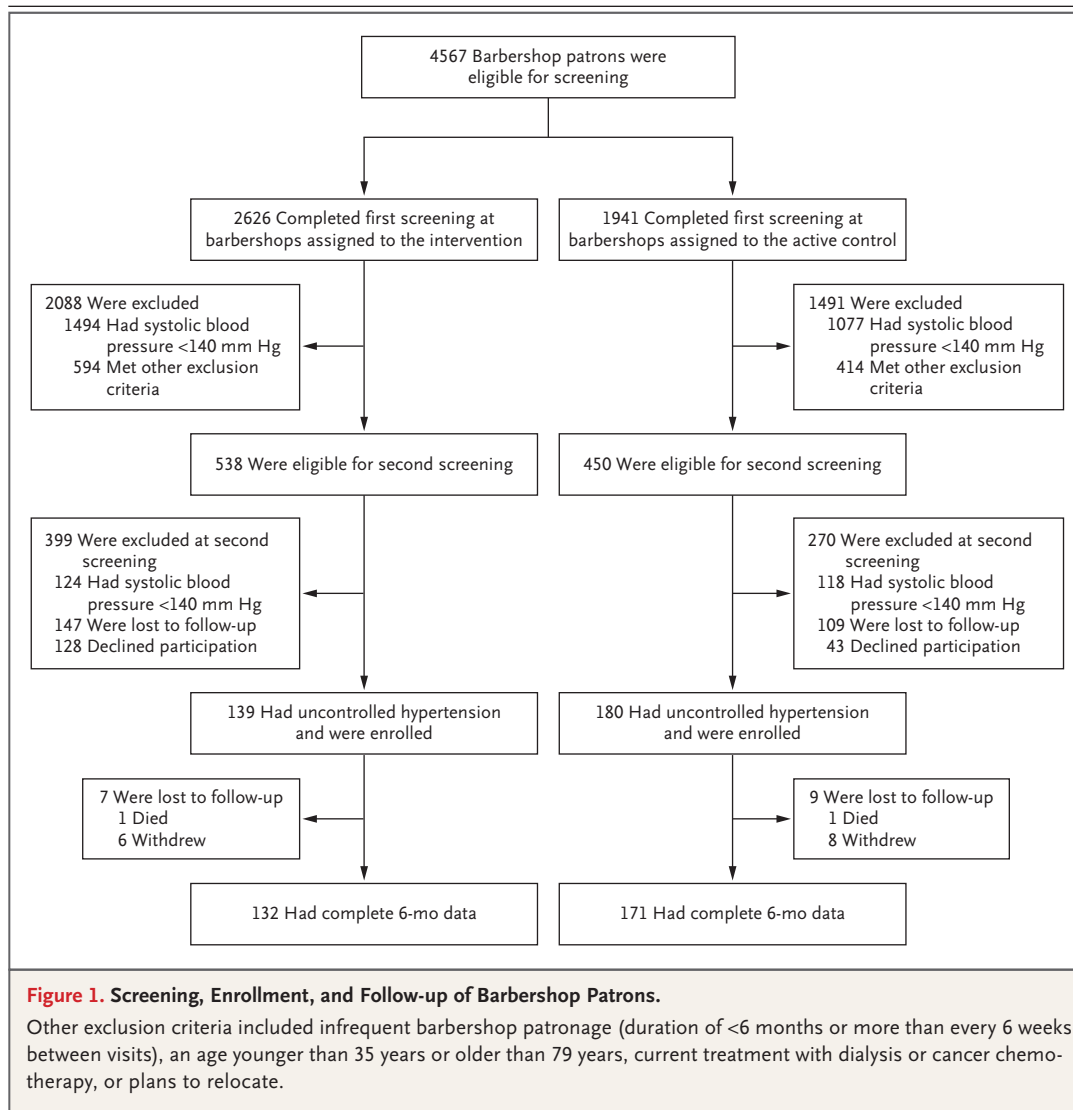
4567 Barbershop patrons were eligible for screening

2626 Completed first screening at barbershops assigned to the intervention

1941 Completed first screening at barbershops assigned to the active control

2088 Were excluded
1494 Had systolic blood pressure <140 mm Hg
594 Met other exclusion criteria

1491 Were excluded
1077 Had systolic blood pressure <140 mm Hg
414 Met other exclusion criteria

538 Were eligible for second screening

450 Were eligible for second screening

399 Were excluded at second screening
124 Had systolic blood pressure <140 mm Hg
147 Were lost to follow-up
128 Declined participation

270 Were excluded at second screening
118 Had systolic blood pressure <140 mm Hg
109 Were lost to follow-up
43 Declined participation

139 Had uncontrolled hypertension and were enrolled

180 Had uncontrolled hypertension and were enrolled

7 Were lost to follow-up
1 Died
6 Withdrew

9 Were lost to follow-up
1 Died
8 Withdrew

132 Had complete 6-mo data

171 Had complete 6-mo data

Figure 1. Screening, Enrollment, and Follow-up of Barbershop Patrons.

Other exclusion criteria included infrequent barbershop patronage (duration of <6 months or more than every 6 weeks between visits), an age younger than 35 years or older than 79 years, current treatment with dialysis or cancer chemotherapy, or plans to relocate.